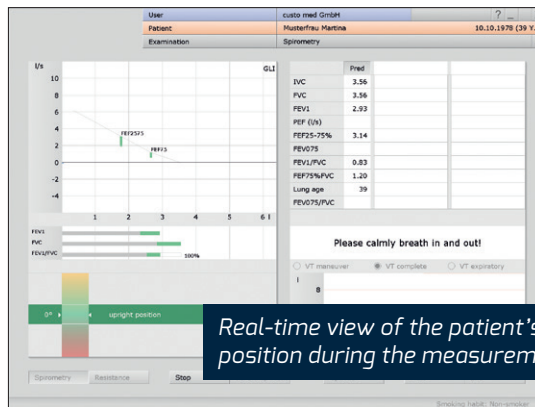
User | custo med GmbH | ? _
Patient | Musterfrau Martina | 10.10.1978 (39 Y.
Examination | Spirometry

l/s
GLI
10
8
6
4
2
0
-2
-4
FEF2575
FEF75
1 2 3 4 5 6 l

FEV1
FVC
FEV1/FVC
100%

0° upright position

| | Pred |
|---|---|
| IVC | 3.56 |
| FVC | 3.56 |
| FEV1 | 2.93 |
| PEF (l/s) | |
| FEF25-75% | 3.14 |
| FEV075 | |
| FEV1/FVC | 0.83 |
| FEF75%FVC | 1.20 |
| Lung age | 39 |
| FEV075/FVC | |

Please calmly breath in and out!

VT maneuver
VT complete
VT expiratory

l
8

Real-time view of the patient's position during the measurem

Spirometry
Resistance
Stop

Smoking habit: Non-smoker